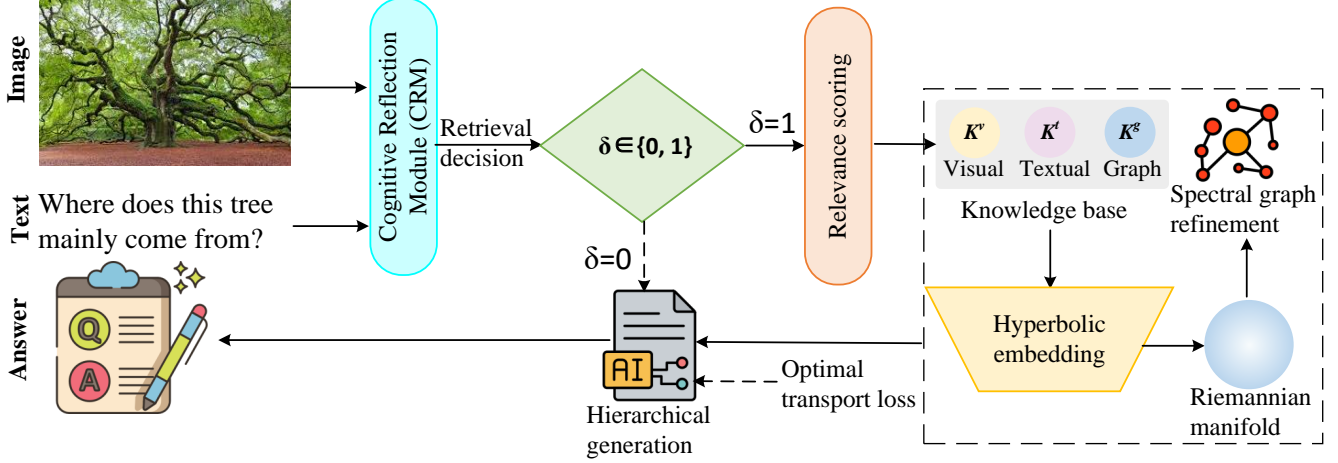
Image

Text Where does this tree mainly come from?

Answer

Cognitive Reflection Module (CRM)

Retrieval decision

$\delta \in \{0, 1\}$

$\delta$=1

$\delta$=0

Relevance scoring

$K^v$ Visual

$K^t$ Textual

$K^g$ Graph

Knowledge base

Spectral graph refinement

Hyperbolic embedding

Riemannian manifold

Q

A

AI

Optimal transport loss

Hierarchical generation